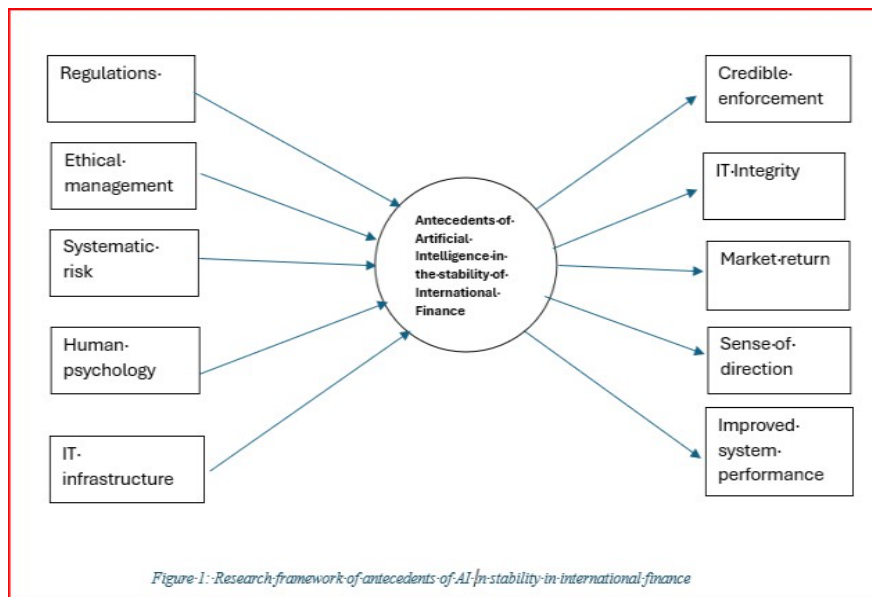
Regulations·

Ethical· management

Systematic· risk

Human· psychology

IT· infrastructure

Antecedents·of· Artificial· Intelligence·in· the·stability·of· International· Finance

Credible· enforcement

IT·Integrity

Market·return

Sense·of· direction

Improved· system· performance

Figure·1:·Research·framework·of·antecedents·of·AI·in·stability·in·international·finance